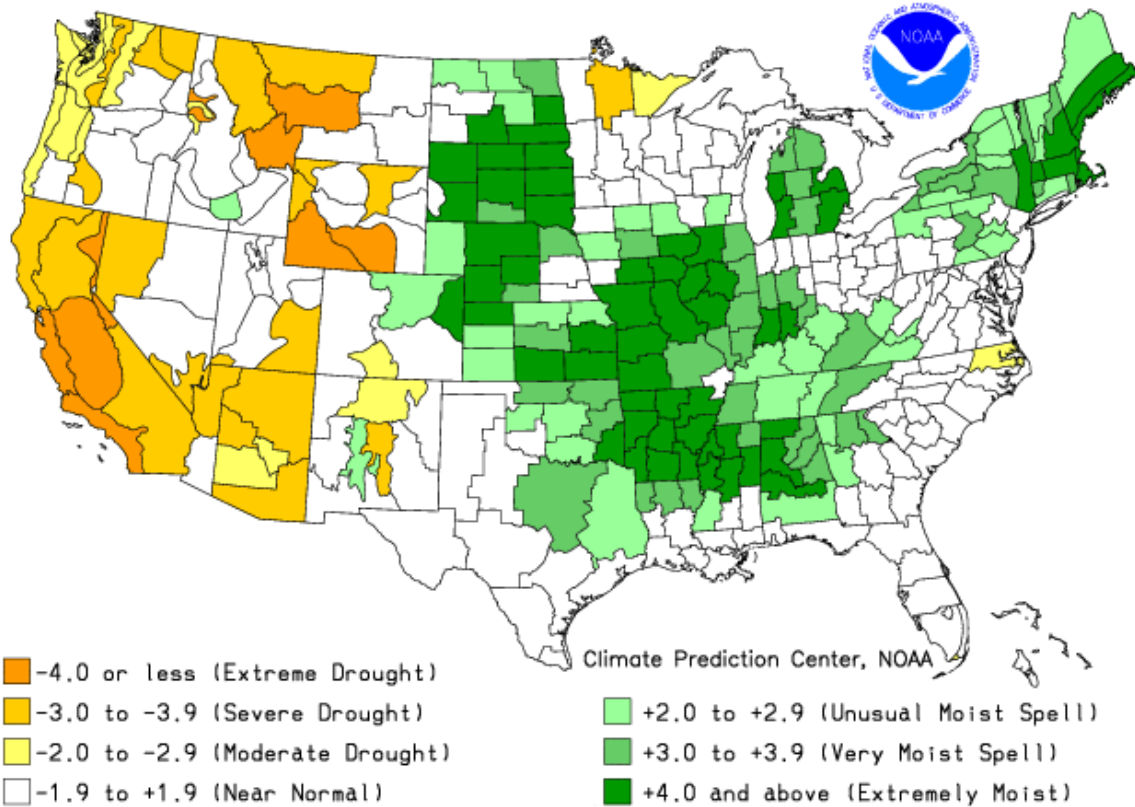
NOAA
NATIONAL OCEANIC AND ATMOSPHERIC ADMINISTRATION
U.S. DEPARTMENT OF COMMERCE

Climate Prediction Center, NOAA

-4.0 or less (Extreme Drought)
-3.0 to -3.9 (Severe Drought)
-2.0 to -2.9 (Moderate Drought)
-1.9 to +1.9 (Near Normal)

+2.0 to +2.9 (Unusual Moist Spell)
+3.0 to +3.9 (Very Moist Spell)
+4.0 and above (Extremely Moist)